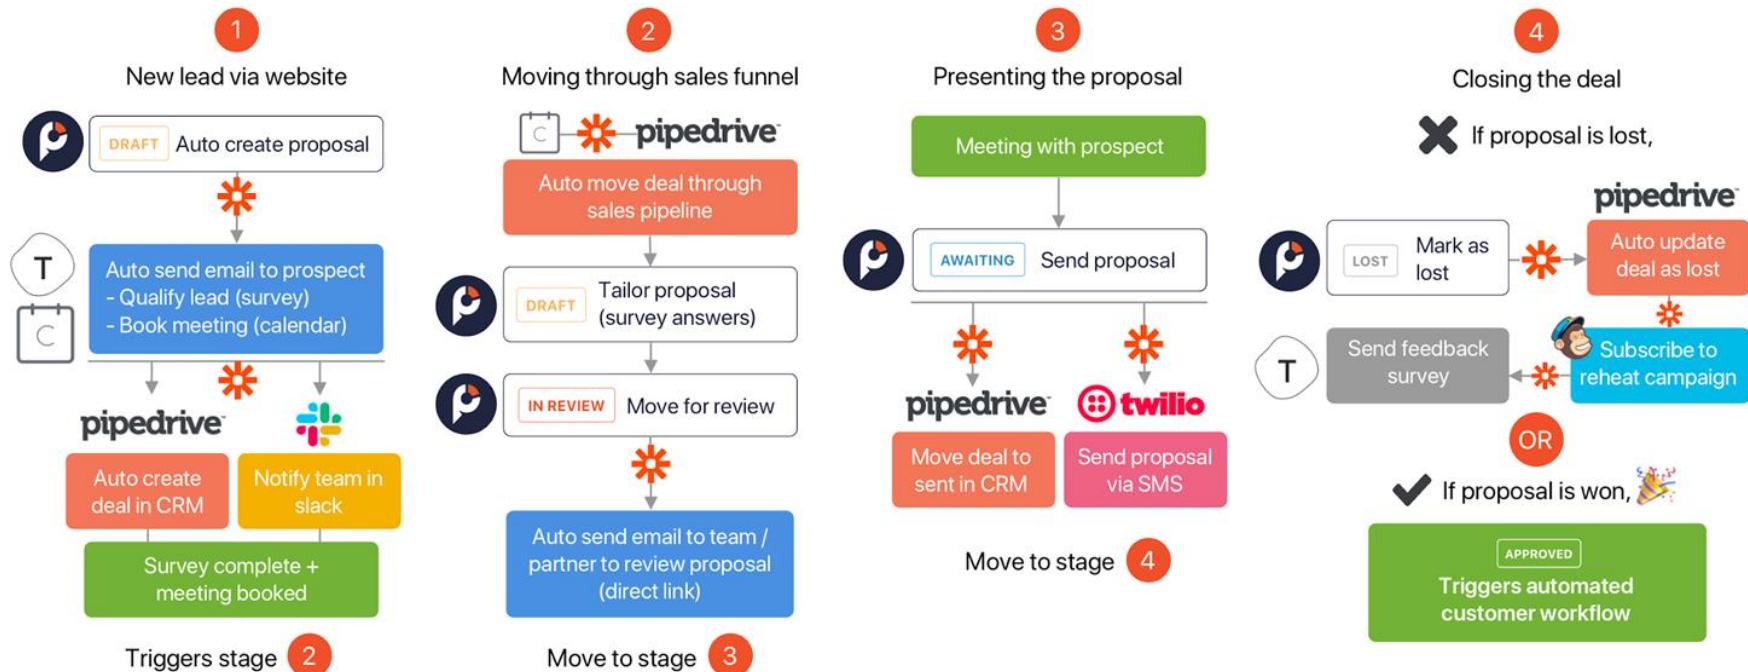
1
New lead via website

DRAFT Auto create proposal

T

C

Auto send email to prospect
- Qualify lead (survey)
- Book meeting (calendar)

pipedrive

Auto create deal in CRM

Notify team in slack

Survey complete + meeting booked

Triggers stage 2

2
Moving through sales funnel

C

pipedrive

Auto move deal through sales pipeline

DRAFT Tailor proposal (survey answers)

IN REVIEW Move for review

Auto send email to team / partner to review proposal (direct link)

Move to stage 3

3
Presenting the proposal

Meeting with prospect

AWAITING Send proposal

pipedrive

twilio

Move deal to sent in CRM

Send proposal via SMS

Move to stage 4

4
Closing the deal

If proposal is lost,

pipedrive

LOST Mark as lost

Auto update deal as lost

T

Send feedback survey

Subscribe to reheat campaign

OR

If proposal is won,

APPROVED
Triggers automated customer workflow